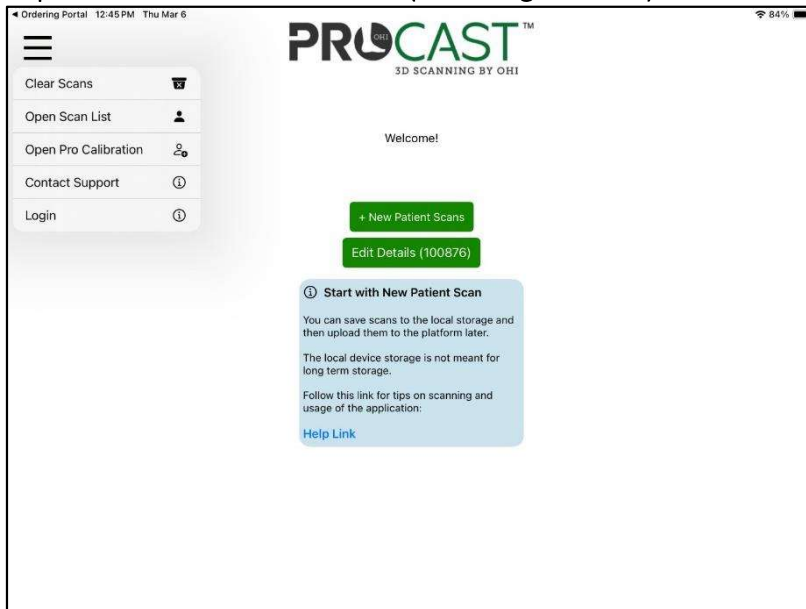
◀ Ordering Portal 12:45 PM Thu Mar 6

84%

PROCAST™
OHI
3D SCANNING BY OHI

Clear Scans

Open Scan List

Open Pro Calibration

Contact Support

Login

Welcome!

+ New Patient Scans

Edit Details (100876)

ⓘ Start with New Patient Scan

You can save scans to the local storage and then upload them to the platform later.

The local device storage is not meant for long term storage.

Follow this link for tips on scanning and usage of the application:

Help Link